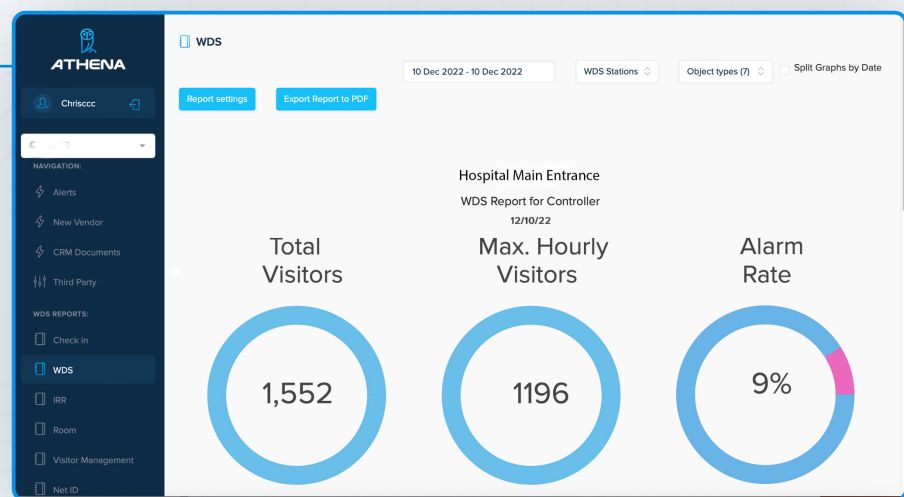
ATHENA

Chrisccc

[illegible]

NAVIGATION:

Alerts

New Vendor

CRM Documents

Third Party

WDS REPORTS:

Check in

WDS

IRR

Room

Visitor Management

Net ID

WDS

10 Dec 2022 - 10 Dec 2022

WDS Stations

Object types (7)

Split Graphs by Date

Report settings

Export Report to PDF

Hospital Main Entrance

WDS Report for Controller

12/10/22

Total Visitors

1,552

Max. Hourly Visitors

1196

Alarm Rate

9%